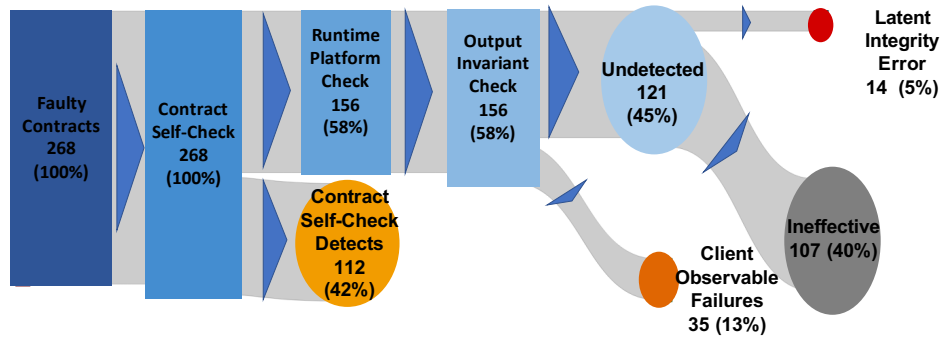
Faulty Contracts 268 (100%)

Contract Self-Check 268 (100%)

Runtime Platform Check 156 (58%)

Output Invariant Check 156 (58%)

Undetected 121 (45%)

Latent Integrity Error 14 (5%)

Contract Self-Check Detects 112 (42%)

Client Observable Failures 35 (13%)

Ineffective 107 (40%)